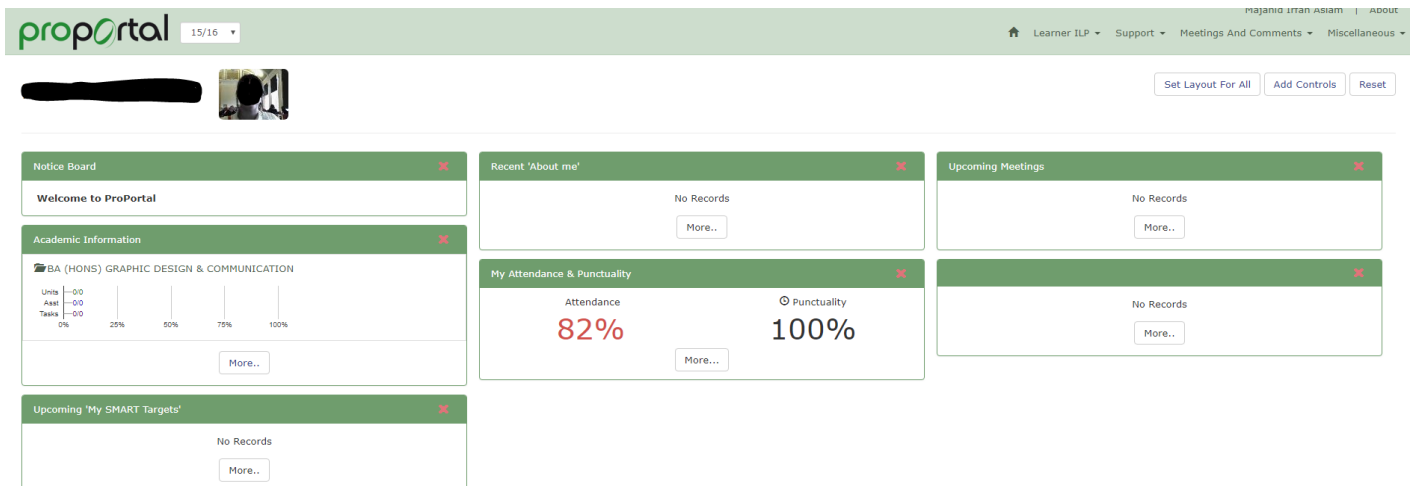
proportal 15/16

Majahid Irfan Aslam | About

Learner ILP Support Meetings And Comments Miscellaneous

Set Layout For All Add Controls Reset

Notice Board

Welcome to ProPortal

Academic Information

BA (HONS) GRAPHIC DESIGN & COMMUNICATION

Units 0/0
Asst 0/0
Tasks 0/0
0% 25% 50% 75% 100%

More..

Upcoming 'My SMART Targets'

No Records

More..

Recent 'About me'

No Records

More..

My Attendance & Punctuality

Attendance
82%

Punctuality
100%

More...

Upcoming Meetings

No Records

More..

No Records

More..